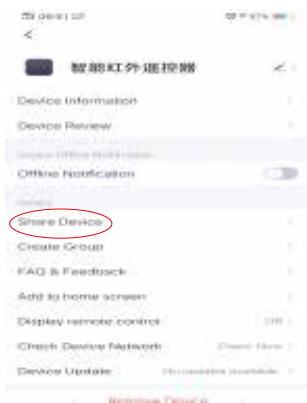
<
智能红外遥控器
Device Information
Device Review
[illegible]
Offline Notification
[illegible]
Share Device
Create Group
FAQ & Feedback
Add to home screen
Display remote control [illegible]
Check Device Network Check Now
Device Update No updates available
Remove Device